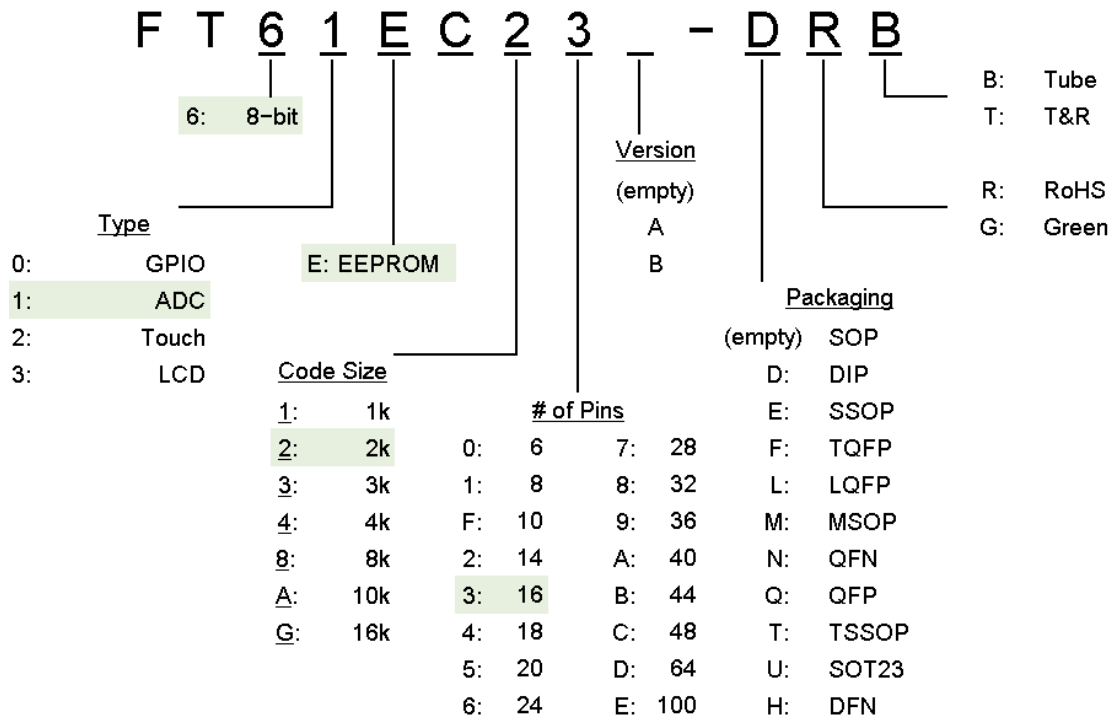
F T 6 1 E C 2 3 _ - D R B

6: 8-bit

B: Tube
T: T&R

Version
(empty)
A
B

R: RoHS
G: Green

Type
0: GPIO
1: ADC
2: Touch
3: LCD

E: EEPROM

Code Size
1: 1k
2: 2k
3: 3k
4: 4k
8: 8k
A: 10k
G: 16k

# of Pins
0: 6
1: 8
F: 10
2: 14
3: 16
4: 18
5: 20
6: 24
7: 28
8: 32
9: 36
A: 40
B: 44
C: 48
D: 64
E: 100

Packaging
(empty) SOP
D: DIP
E: SSOP
F: TQFP
L: LQFP
M: MSOP
N: QFN
Q: QFP
T: TSSOP
U: SOT23
H: DFN